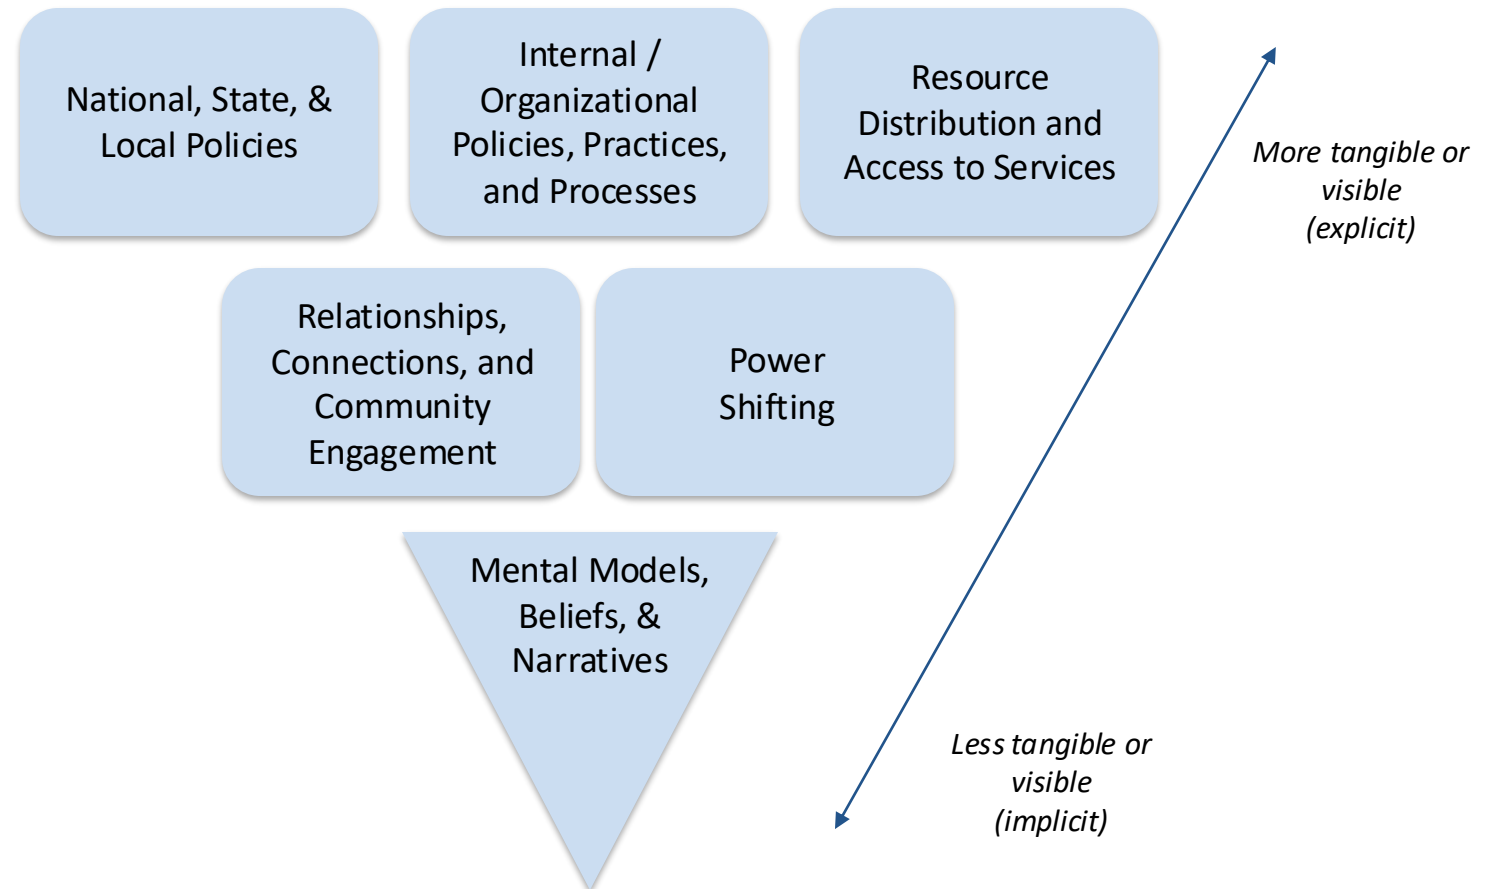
National, State, & Local Policies

Internal / Organizational Policies, Practices, and Processes

Resource Distribution and Access to Services

More tangible or visible (explicit)

Relationships, Connections, and Community Engagement

Power Shifting

Mental Models, Beliefs, & Narratives

Less tangible or visible (implicit)